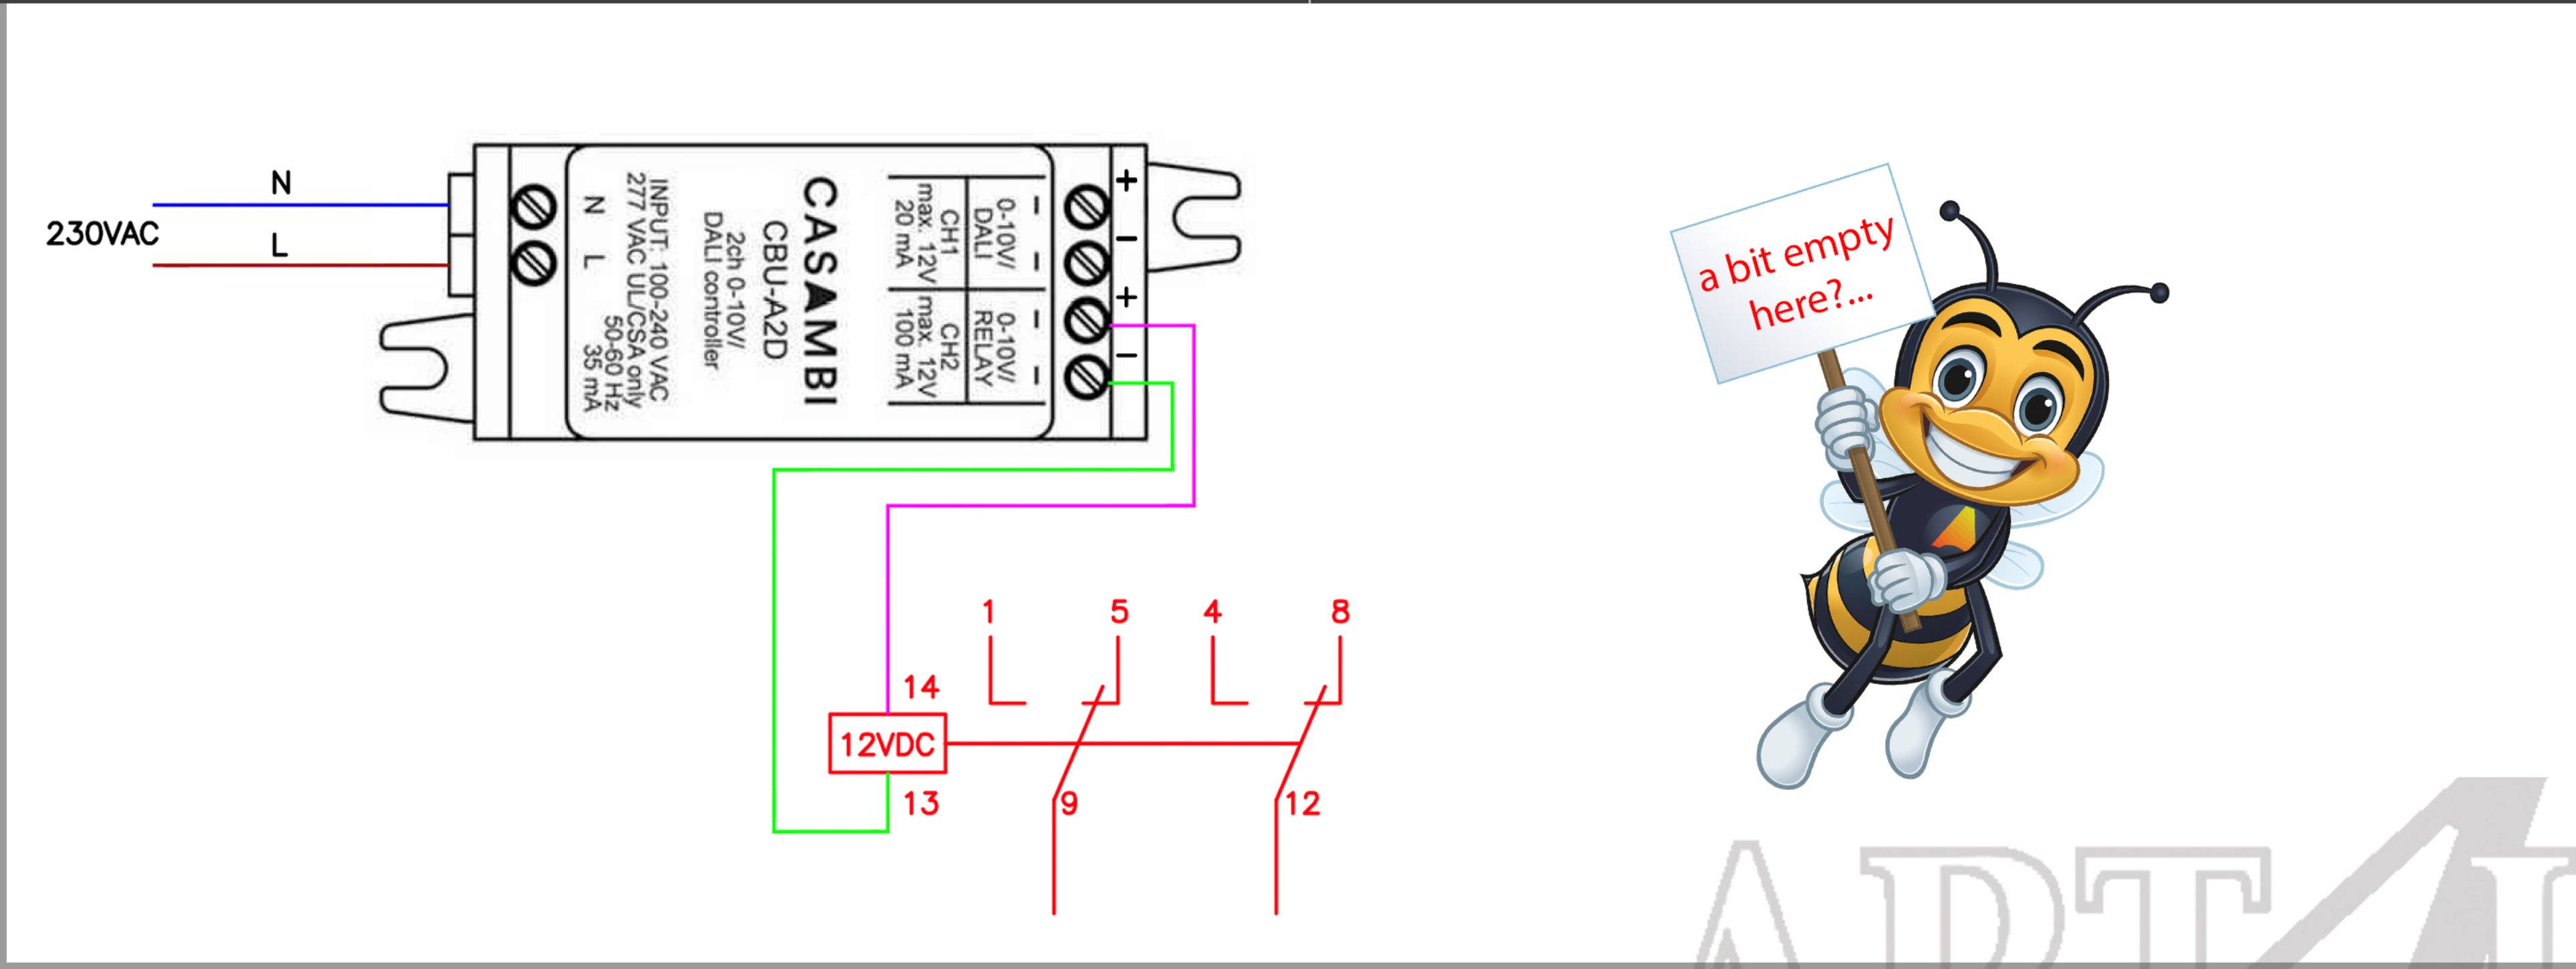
230VAC
N
L

N
L
INPUT: 100-240 VAC
277 VAC UL/CSA only
50-60 Hz
35 mA

CASAMBI
CBU-A2D
2ch 0-10V/
DALI controller

0-10V/
DALI
CH1
max. 12V
20 mA

0-10V/
RELAY
CH2
max. 12V
100 mA

+
−
+
−

a bit empty here?...

1
5
4
8
14
12VDC
13
9
12